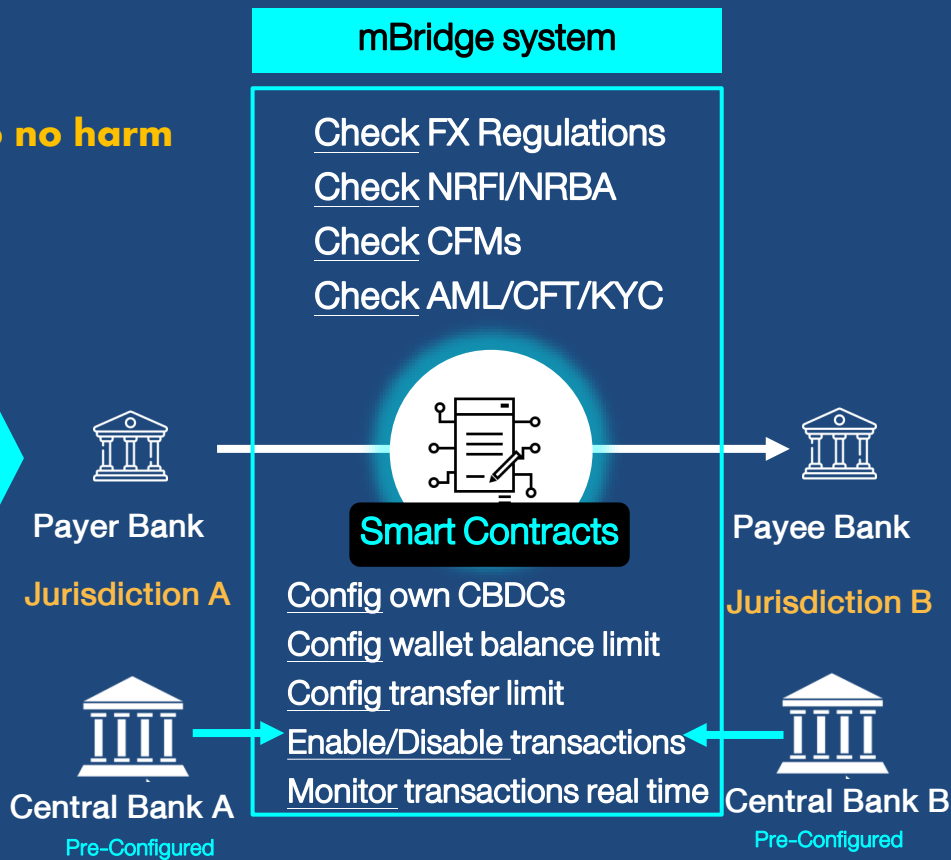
o no harm

mBridge system

Check FX Regulations
Check NRFI/NRBA
Check CFMs
Check AML/CFT/KYC

Payer Bank
Jurisdiction A

Smart Contracts

Payee Bank
Jurisdiction B

Config own CBDCs
Config wallet balance limit
Config transfer limit
Enable/Disable transactions
Monitor transactions real time

Central Bank A
Pre-Configured

Central Bank B
Pre-Configured